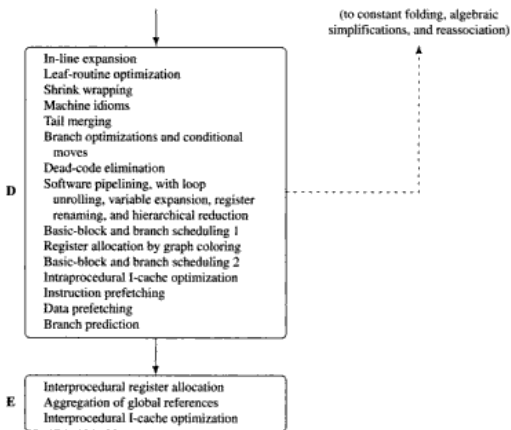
(to constant folding, algebraic simplifications, and reassociation)

D

In-line expansion
Leaf-routine optimization
Shrink wrapping
Machine idioms
Tail merging
Branch optimizations and conditional moves
Dead-code elimination
Software pipelining, with loop unrolling, variable expansion, register renaming, and hierarchical reduction
Basic-block and branch scheduling 1
Register allocation by graph coloring
Basic-block and branch scheduling 2
Intraprocedural I-cache optimization
Instruction prefetching
Data prefetching
Branch prediction

E

Interprocedural register allocation
Aggregation of global references
Interprocedural I-cache optimization